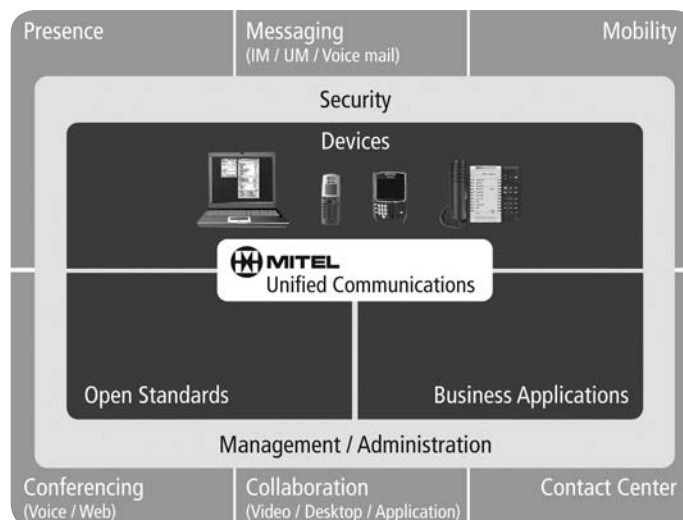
Presence

Messaging
(IM / UM / Voice mail)

Mobility

Security

Devices

MITEL
Unified Communications

Open Standards

Business Applications

Management / Administration

Conferencing
(Voice / Web)

Collaboration
(Video / Desktop / Application)

Contact Center